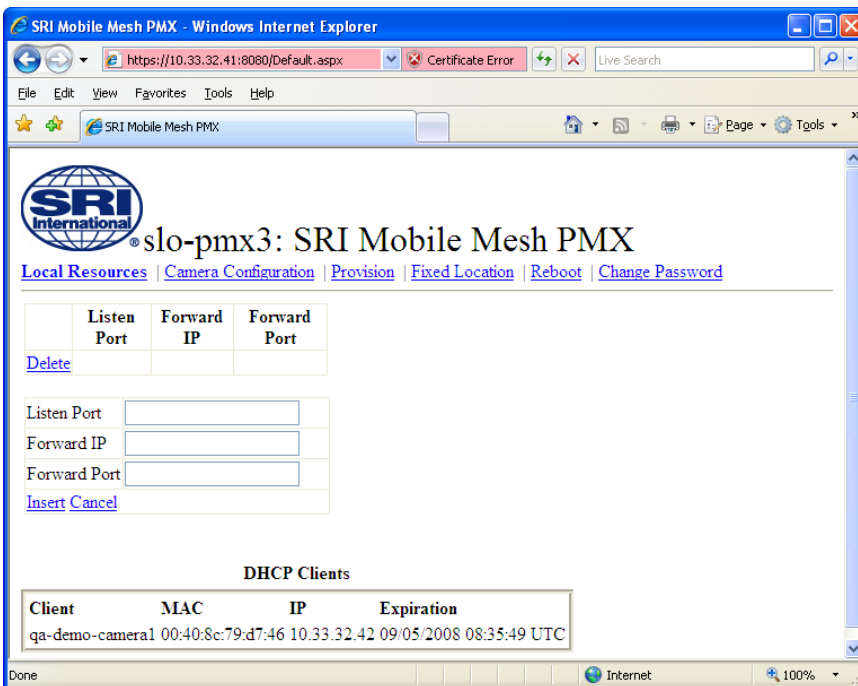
SRI Mobile Mesh PMX - Windows Internet Explorer

https://10.33.32.41:8080/Default.aspx Certificate Error Live Search

File Edit View Favorites Tools Help

SRI Mobile Mesh PMX

Page ▾ Tools ▾

SRI International®

slo-pmx3: SRI Mobile Mesh PMX

Local Resources | Camera Configuration | Provision | Fixed Location | Reboot | Change Password

| | Listen Port | Forward IP | Forward Port |
|---|---|---|---|
| Delete | | | |

| | |
|---|---|
| Listen Port | |
| Forward IP | |
| Forward Port | |
| Insert Cancel | |

DHCP Clients

| Client | MAC | IP | Expiration |
|---|---|---|---|
| qa-demo-camera1 | 00:40:8c:79:d7:46 | 10.33.32.42 | 09/05/2008 08:35:49 UTC |

Done Internet 100%